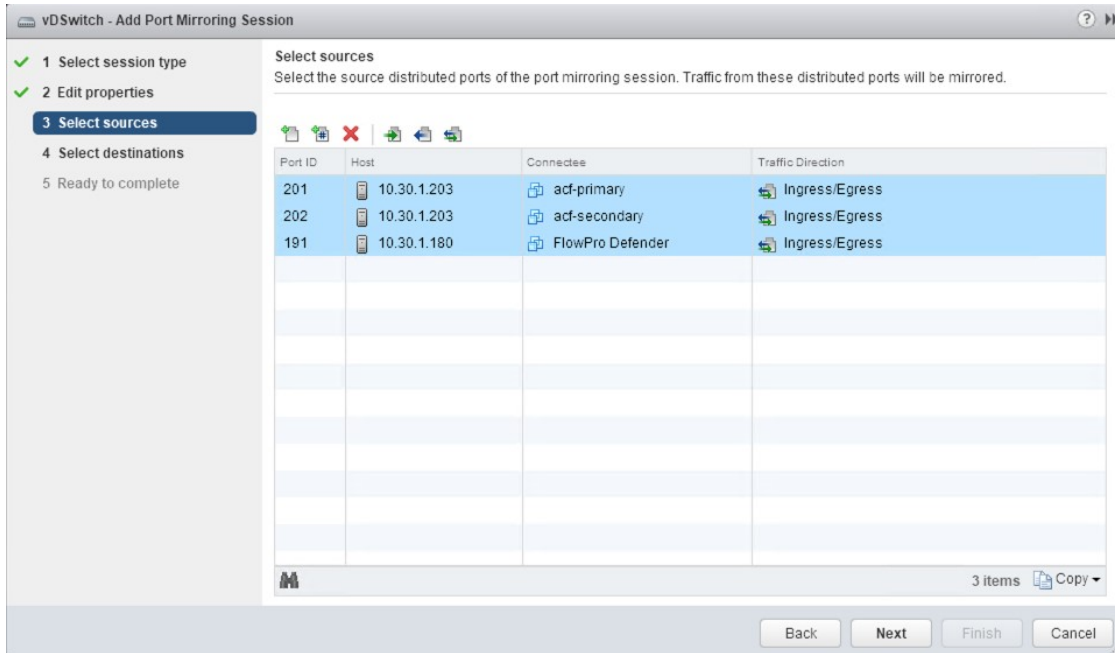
vDSwitch - Add Port Mirroring Session

1 Select session type
2 Edit properties
3 Select sources
4 Select destinations
5 Ready to complete

Select sources
Select the source distributed ports of the port mirroring session. Traffic from these distributed ports will be mirrored.

| Port ID | Host | Connectee | Traffic Direction |
|---|---|---|---|
| 201 | 10.30.1.203 | acf-primary | Ingress/Egress |
| 202 | 10.30.1.203 | acf-secondary | Ingress/Egress |
| 191 | 10.30.1.180 | FlowPro Defender | Ingress/Egress |

3 items Copy

Back Next Finish Cancel